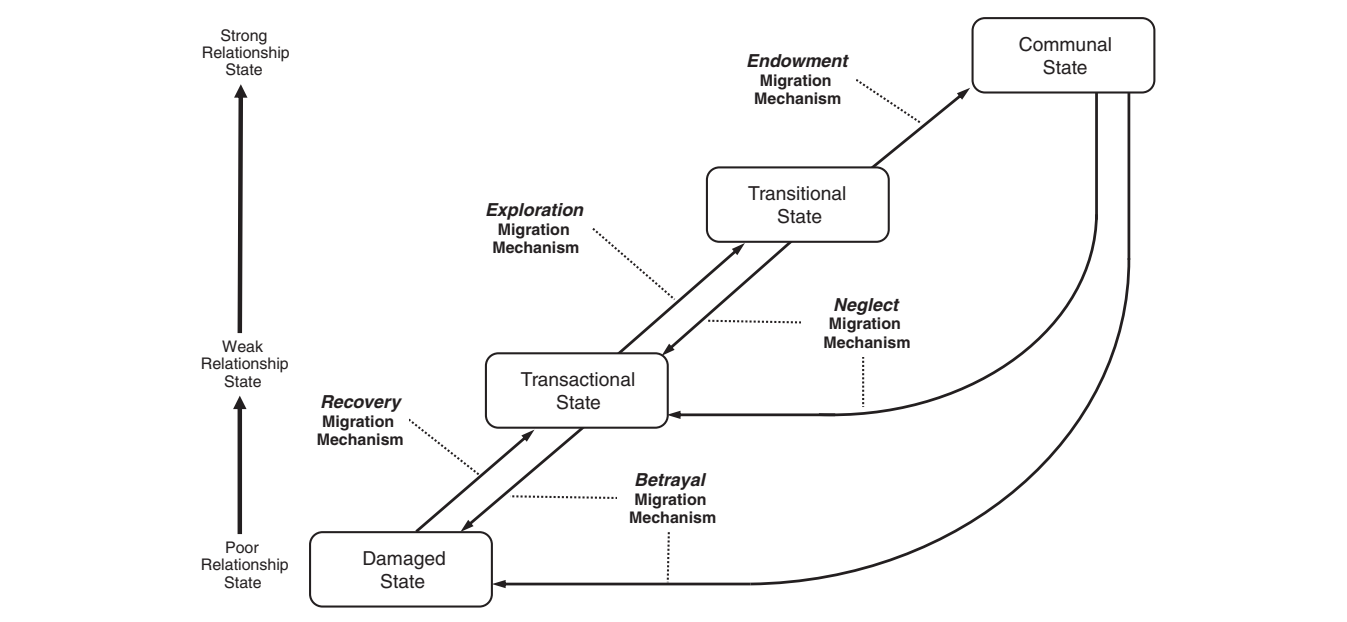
Strong Relationship State

Weak Relationship State

Poor Relationship State

*Endowment* Migration Mechanism

Communal State

Transitional State

*Exploration* Migration Mechanism

*Neglect* Migration Mechanism

Transactional State

*Recovery* Migration Mechanism

*Betrayal* Migration Mechanism

Damaged State